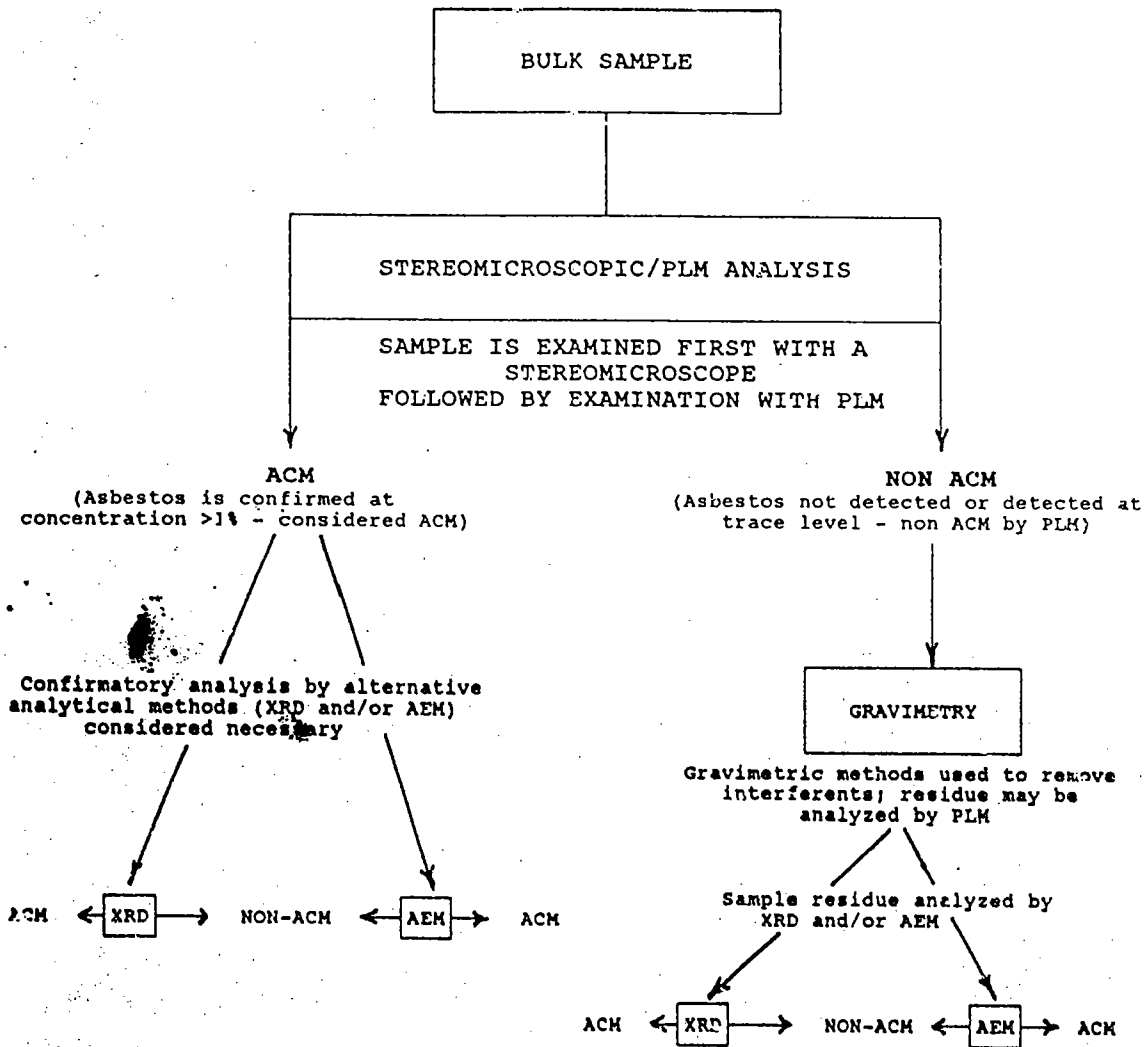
BULK SAMPLE

STEREOMICROSCOPIC/PLM ANALYSIS

SAMPLE IS EXAMINED FIRST WITH A STEREOMICROSCOPE FOLLOWED BY EXAMINATION WITH PLM

ACM
(Asbestos is confirmed at concentration >1% - considered ACM)

Confirmatory analysis by alternative analytical methods (XRD and/or AEM) considered necessary

ACM XRD NON-ACM AEM ACM

NON ACM
(Asbestos not detected or detected at trace level - non ACM by PLM)

GRAVIMETRY

Gravimetric methods used to remove interferents; residue may be analyzed by PLM

Sample residue analyzed by XRD and/or AEM

ACM XRD NON-ACM AEM ACM